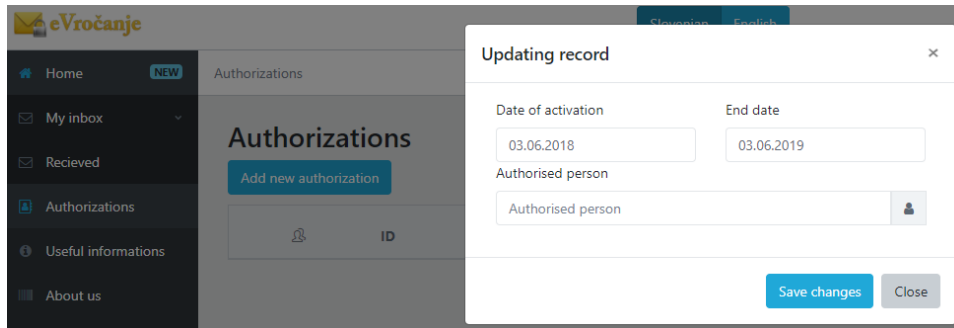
eVročanje

Slovenian English

Home NEW

My inbox

Recieved

Authorizations

Useful informations

About us

Authorizations

Authorizations

Add new authorization

ID

Updating record ×

Date of activation

03.06.2018

End date

03.06.2019

Authorised person

Authorised person

Save changes Close